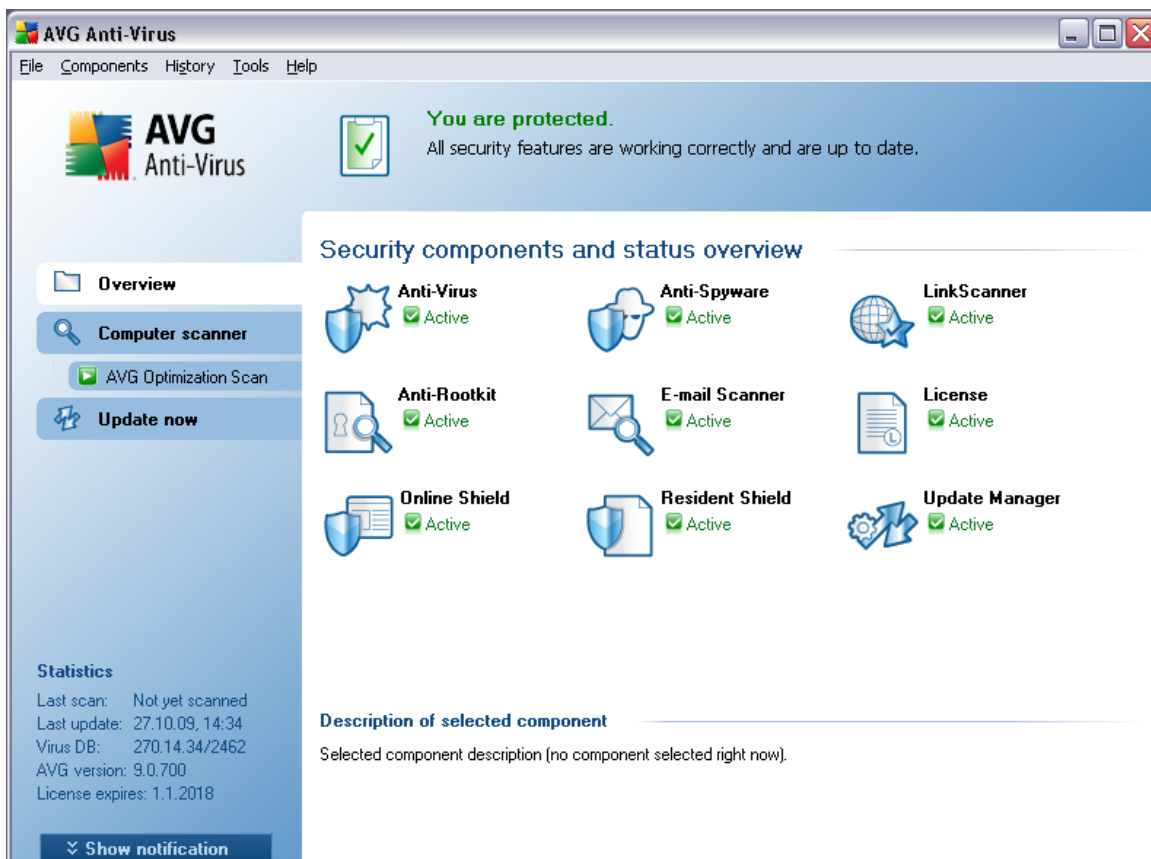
AVG Anti-Virus

File Components History Tools Help

AVG Anti-Virus

You are protected.
All security features are working correctly and are up to date.

Overview
Computer scanner
AVG Optimization Scan
Update now

Security components and status overview

Anti-Virus
Active

Anti-Spyware
Active

LinkScanner
Active

Anti-Rootkit
Active

E-mail Scanner
Active

License
Active

Online Shield
Active

Resident Shield
Active

Update Manager
Active

Statistics
Last scan: Not yet scanned
Last update: 27.10.09, 14:34
Virus DB: 270.14.34/2462
AVG version: 9.0.700
License expires: 1.1.2018

Show notification

Description of selected component
Selected component description (no component selected right now).